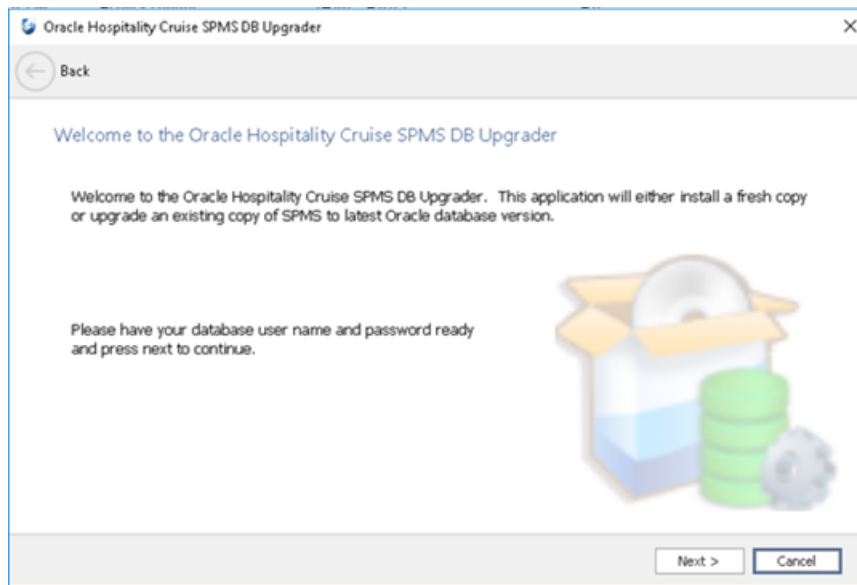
Oracle Hospitality Cruise SPMS DB Upgrader

×

Back

Welcome to the Oracle Hospitality Cruise SPMS DB Upgrader

Welcome to the Oracle Hospitality Cruise SPMS DB Upgrader. This application will either install a fresh copy or upgrade an existing copy of SPMS to latest Oracle database version.

Please have your database user name and password ready and press next to continue.

Next >

Cancel